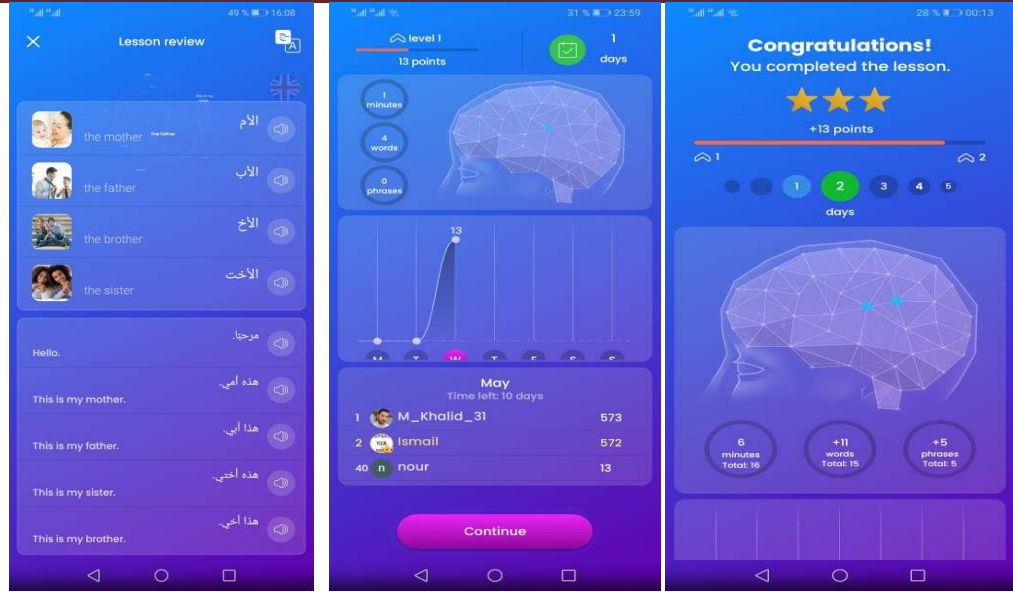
49 % 16:08

Lesson review

الأم
the mother

الأب
the father

الأخ
the brother

الأخت
the sister

مرحبا.
Hello.

هذه أمي.
This is my mother.

هذا أبي.
This is my father.

هذه أختي.
This is my sister.

هذا أخي.
This is my brother.

31 % 23:59

level 1
13 points

1
days

1
minutes

4
words

0
phrases

13

M
T
W
T
F
S
S

May
Time left: 10 days

| 1 | M_Khalid_31 | 573 |
|---|---|---|
| 2 | Ismail | 572 |
| 40 | nour | 13 |

Continue

28 % 00:13

Congratulations!
You completed the lesson.

+13 points

1
2

1
2
3
4
5
days

6
minutes
Total: 16

+11
words
Total: 15

+5
phrases
Total: 5